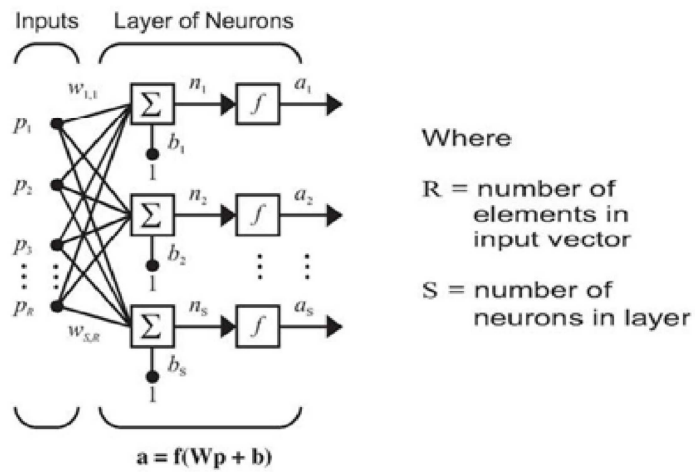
Inputs

Layer of Neurons

$w_{1,1}$

$p_1$

$p_2$

$p_3$

$p_R$

$w_{S,R}$

$\Sigma$

$b_1$

1

$n_1$

$f$

$a_1$

$\Sigma$

$b_2$

1

$n_2$

$f$

$a_2$

$\Sigma$

$b_S$

1

$n_S$

$f$

$a_S$

a = f(Wp + b)

Where

R = number of elements in input vector

S = number of neurons in layer